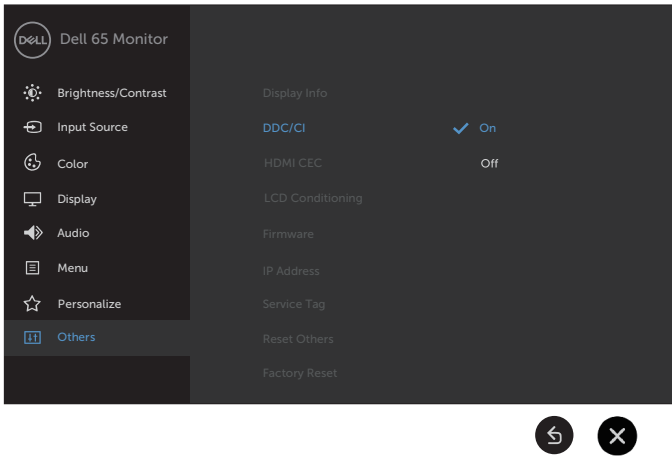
DELL Dell 65 Monitor

Brightness/Contrast
Input Source
Color
Display
Audio
Menu
Personalize
Others

Display Info
DDC/CI
HDMI CEC
LCD Conditioning
Firmware
IP Address
Service Tag
Reset Others
Factory Reset

On
Off